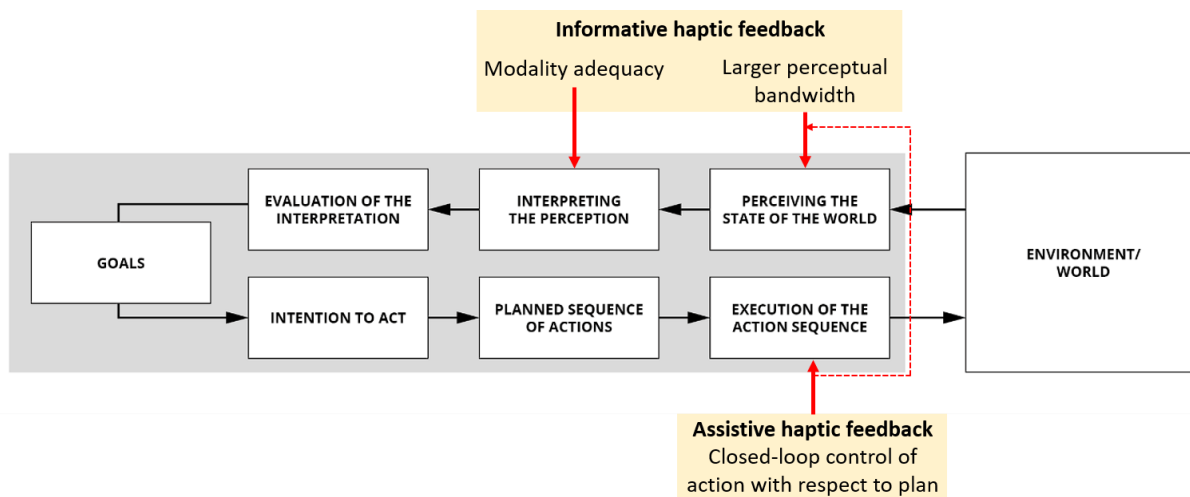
Informative haptic feedback

Modality adequacy

Larger perceptual bandwidth

EVALUATION OF THE INTERPRETATION

INTERPRETING THE PERCEPTION

PERCEIVING THE STATE OF THE WORLD

GOALS

ENVIRONMENT/ WORLD

INTENTION TO ACT

PLANNED SEQUENCE OF ACTIONS

EXECUTION OF THE ACTION SEQUENCE

Assistive haptic feedback

Closed-loop control of action with respect to plan